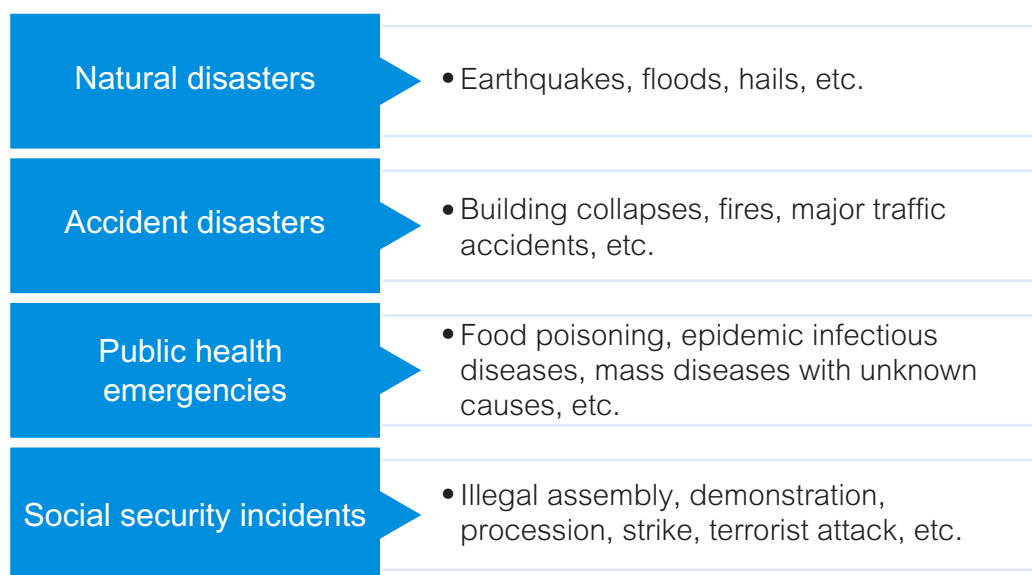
Natural disasters

• Earthquakes, floods, hails, etc.

Accident disasters

• Building collapses, fires, major traffic accidents, etc.

Public health emergencies

• Food poisoning, epidemic infectious diseases, mass diseases with unknown causes, etc.

Social security incidents

• Illegal assembly, demonstration, procession, strike, terrorist attack, etc.